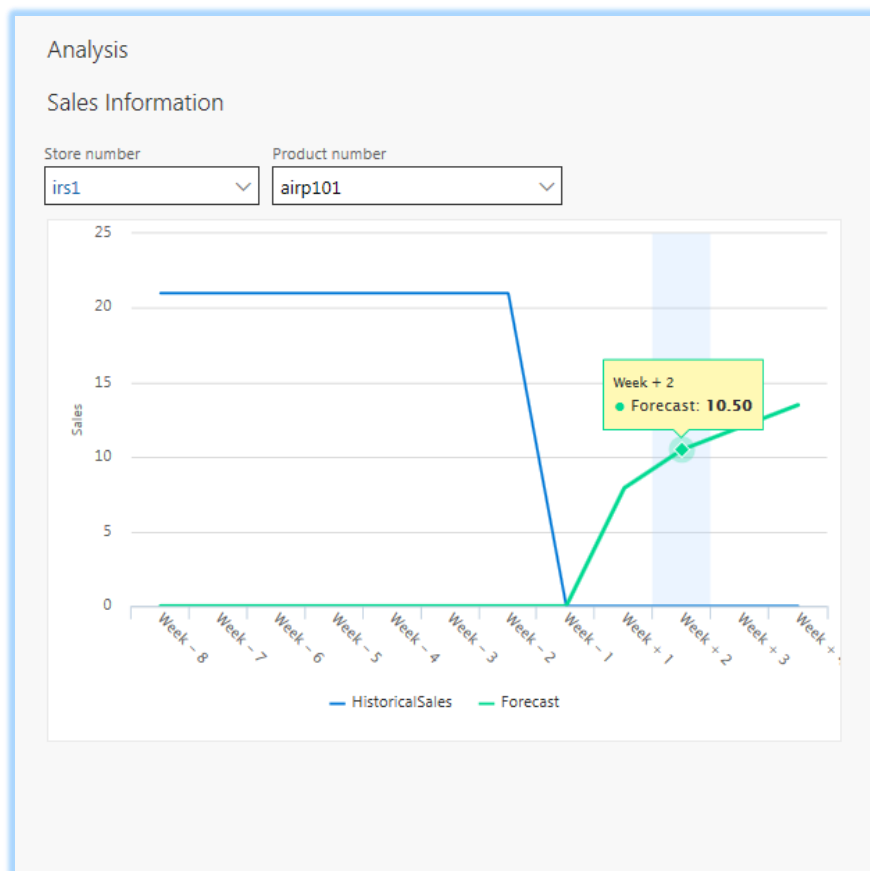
Analysis

Sales Information

Store number
irs1

Product number
airp101

25
20
15
10
5
0

Sales

Week + 2
Forecast: 10.50

Week - 8
Week - 7
Week - 6
Week - 5
Week - 4
Week - 3
Week - 2
Week - 1
Week + 1
Week + 2
Week + 3
Week + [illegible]

HistoricalSales
Forecast